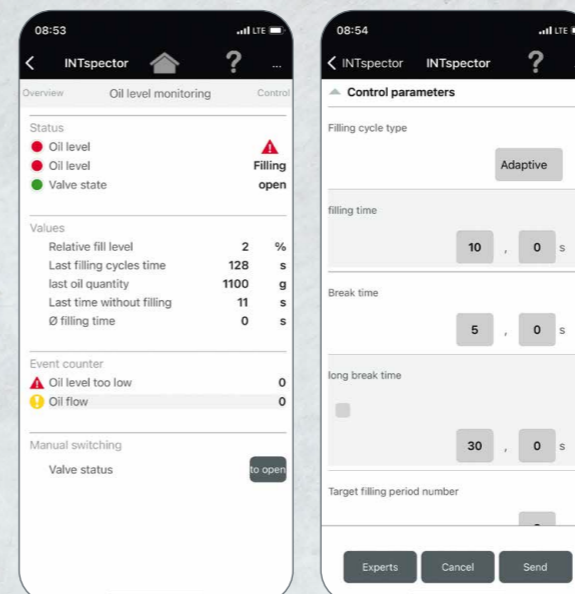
08:53

INTspector

?

...

Overview

Oil level monitoring

Control

Status

Oil level

Oil level

Filling

Valve state

open

Values

| | | |
|---|---|---|
| Relative fill level | 2 | % |
| Last filling cycles time | 128 | s |
| last oil quantity | 1100 | g |
| Last time without filling | 11 | s |
| Ø filling time | 0 | s |

Event counter

Oil level too low 0

Oil flow 0

Manual switching

Valve status

to open

08:54

INTspector

INTspector

?

Control parameters

Filling cycle type

Adaptive

filling time

10 , 0 s

Break time

5 , 0 s

long break time

30 , 0 s

Target filling period number

Experts

Cancel

Send